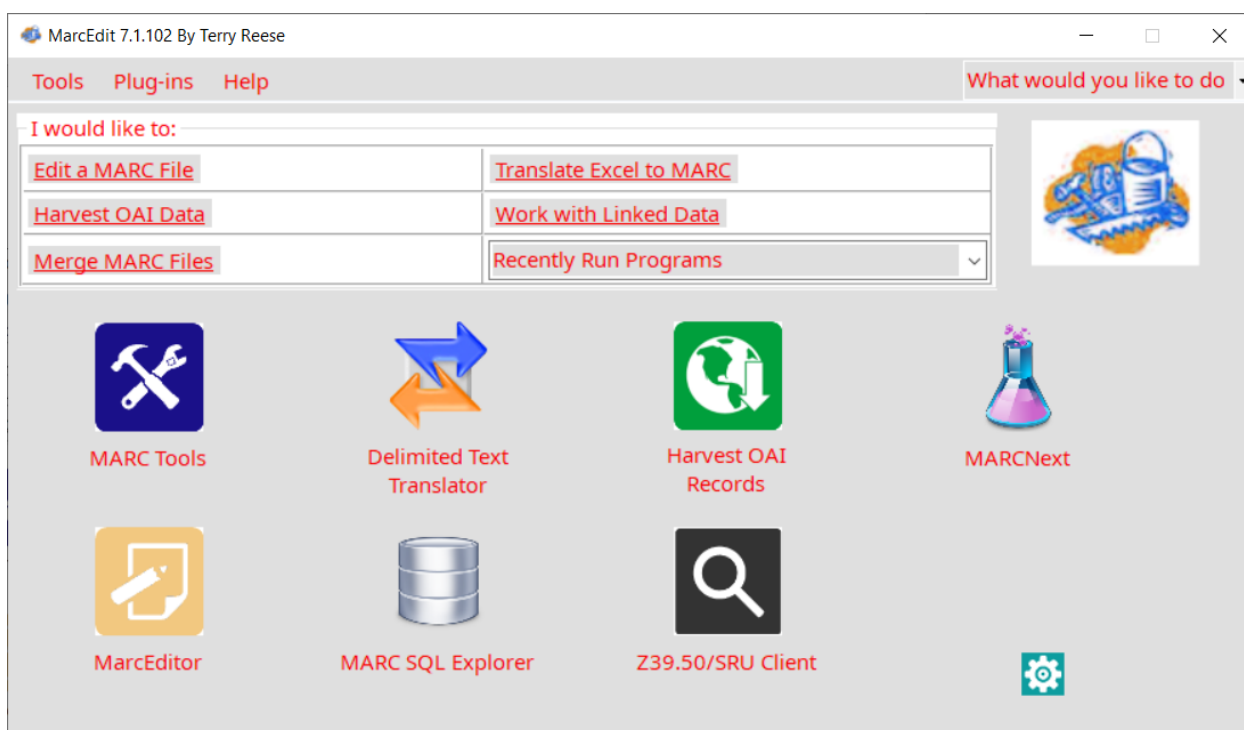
MarcEdit 7.1.102 By Terry Reese

Tools Plug-ins Help

What would you like to do

I would like to:

| Edit a MARC File | Translate Excel to MARC |
|---|---|
| Harvest OAI Data | Work with Linked Data |
| Merge MARC Files | Recently Run Programs |

MARC Tools

Delimited Text Translator

Harvest OAI Records

MARCNext

MarcEditor

MARC SQL Explorer

Z39.50/SRU Client